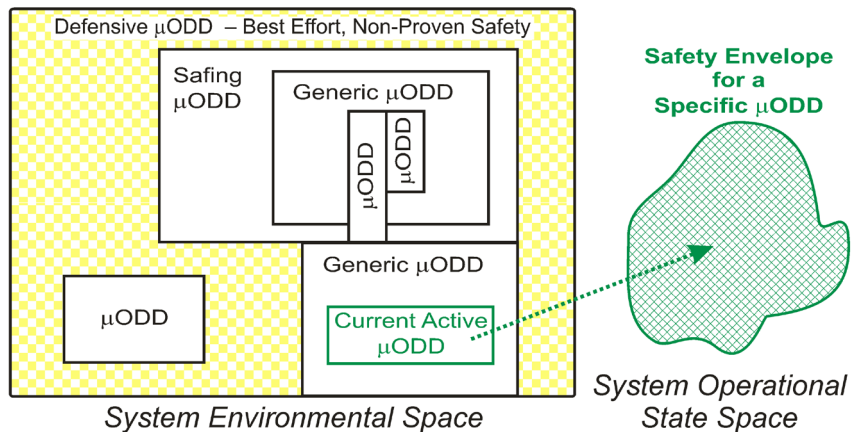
Defensive μODD – Best Effort, Non-Proven Safety

Safing μODD

Generic μODD

μODD

μODD

Generic μODD

μODD

Current Active μODD

System Environmental Space

Safety Envelope for a Specific μODD

System Operational State Space